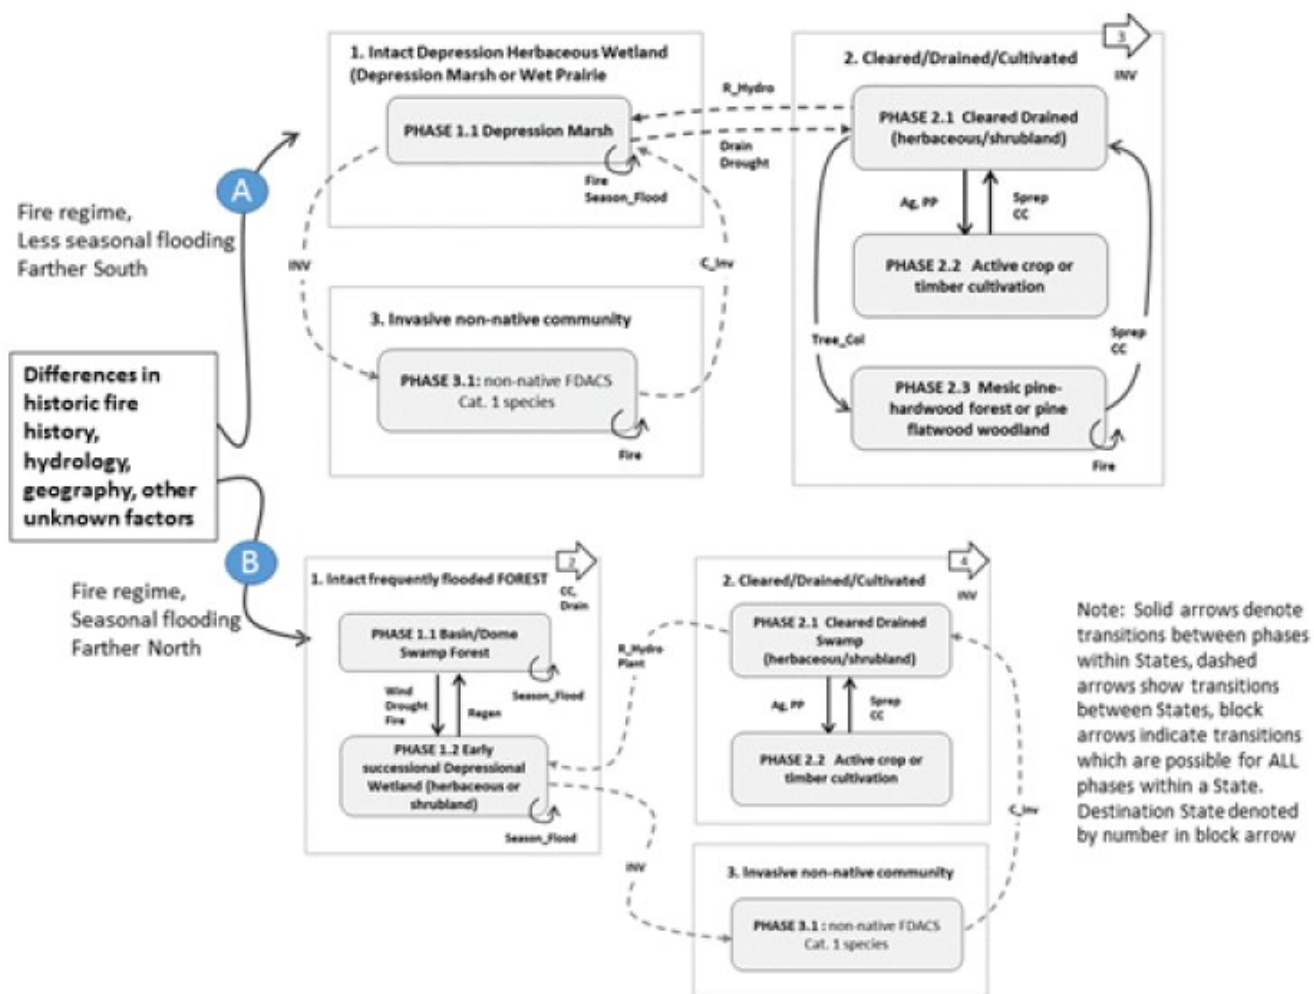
1. Intact Depression Herbaceous Wetland (Depression Marsh or Wet Prairie

PHASE 1.1 Depression Marsh

Fire
Season_Flood

R_Hydro

Drain
Drought

2. Cleared/Drained/Cultivated

3

INV

PHASE 2.1 Cleared Drained (herbaceous/shrubland)

Ag, PP

Sprep
CC

PHASE 2.2 Active crop or timber cultivation

Tree_Col

Sprep
CC

PHASE 2.3 Mesic pine-hardwood forest or pine flatwood woodland

Fire

A

Fire regime,
Less seasonal flooding
Farther South

INV

C_Inv

3. Invasive non-native community

PHASE 3.1: non-native FDACS Cat. 1 species

Fire

Differences in historic fire history, hydrology, geography, other unknown factors

B

Fire regime,
Seasonal flooding
Farther North

1. Intact frequently flooded FOREST

2

CC,
Drain

PHASE 1.1 Basin/Dome Swamp Forest

Season_Flood

Wind
Drought
Fire

Regen

PHASE 1.2 Early successional Depressional Wetland (herbaceous or shrubland)

Season_Flood

R_Hydro
Plant

2. Cleared/Drained/Cultivated

4

INV

PHASE 2.1 Cleared Drained Swamp (herbaceous/shrubland)

Ag, PP

Sprep
CC

PHASE 2.2 Active crop or timber cultivation

C_Inv

INV

3. Invasive non-native community

PHASE 3.1 : non-native FDACS Cat. 1 species

Note: Solid arrows denote transitions between phases within States, dashed arrows show transitions between States, block arrows indicate transitions which are possible for ALL phases within a State. Destination State denoted by number in block arrow